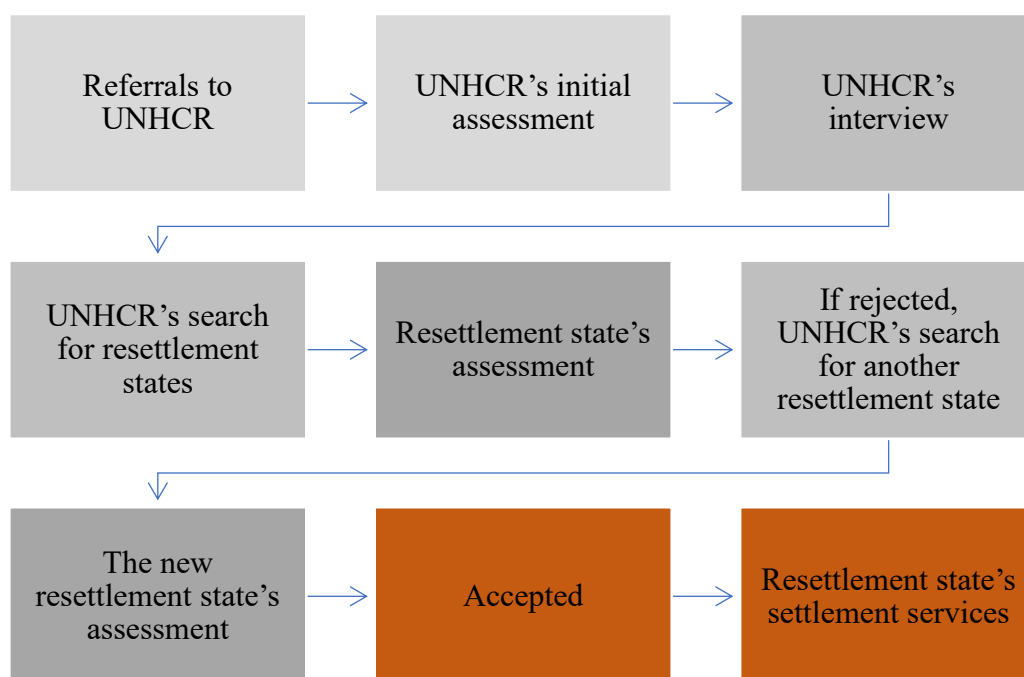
Referrals to UNHCR

UNHCR’s initial assessment

UNHCR’s interview

UNHCR’s search for resettlement states

Resettlement state’s assessment

If rejected, UNHCR’s search for another resettlement state

The new resettlement state’s assessment

Accepted

Resettlement state’s settlement services